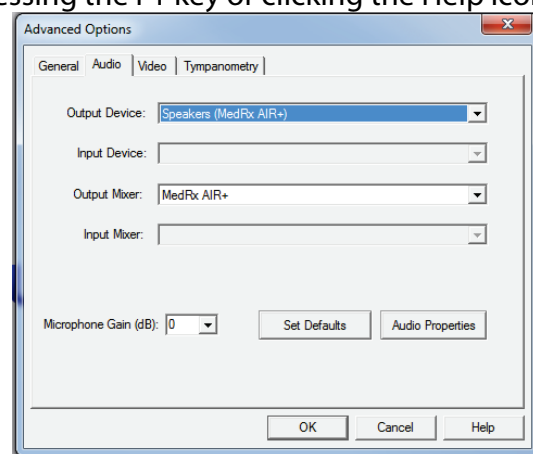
Advanced Options

General | Audio | Video | Tympanometry

Output Device: Speakers (MedRx AIR+)

Input Device:

Output Mixer: MedRx AIR+

Input Mixer:

Microphone Gain (dB): 0

Set Defaults

Audio Properties

OK

Cancel

Help